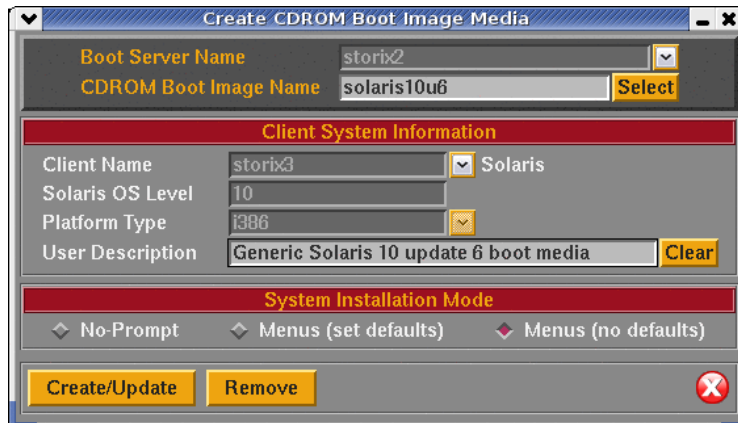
Create CDROM Boot Image Media

Boot Server Name storix2

CDROM Boot Image Name solaris10u6 Select

Client System Information

Client Name storix3 Solaris

Solaris OS Level 10

Platform Type i386

User Description Generic Solaris 10 update 6 boot media Clear

System Installation Mode

No-Prompt Menus (set defaults) Menus (no defaults)

Create/Update Remove